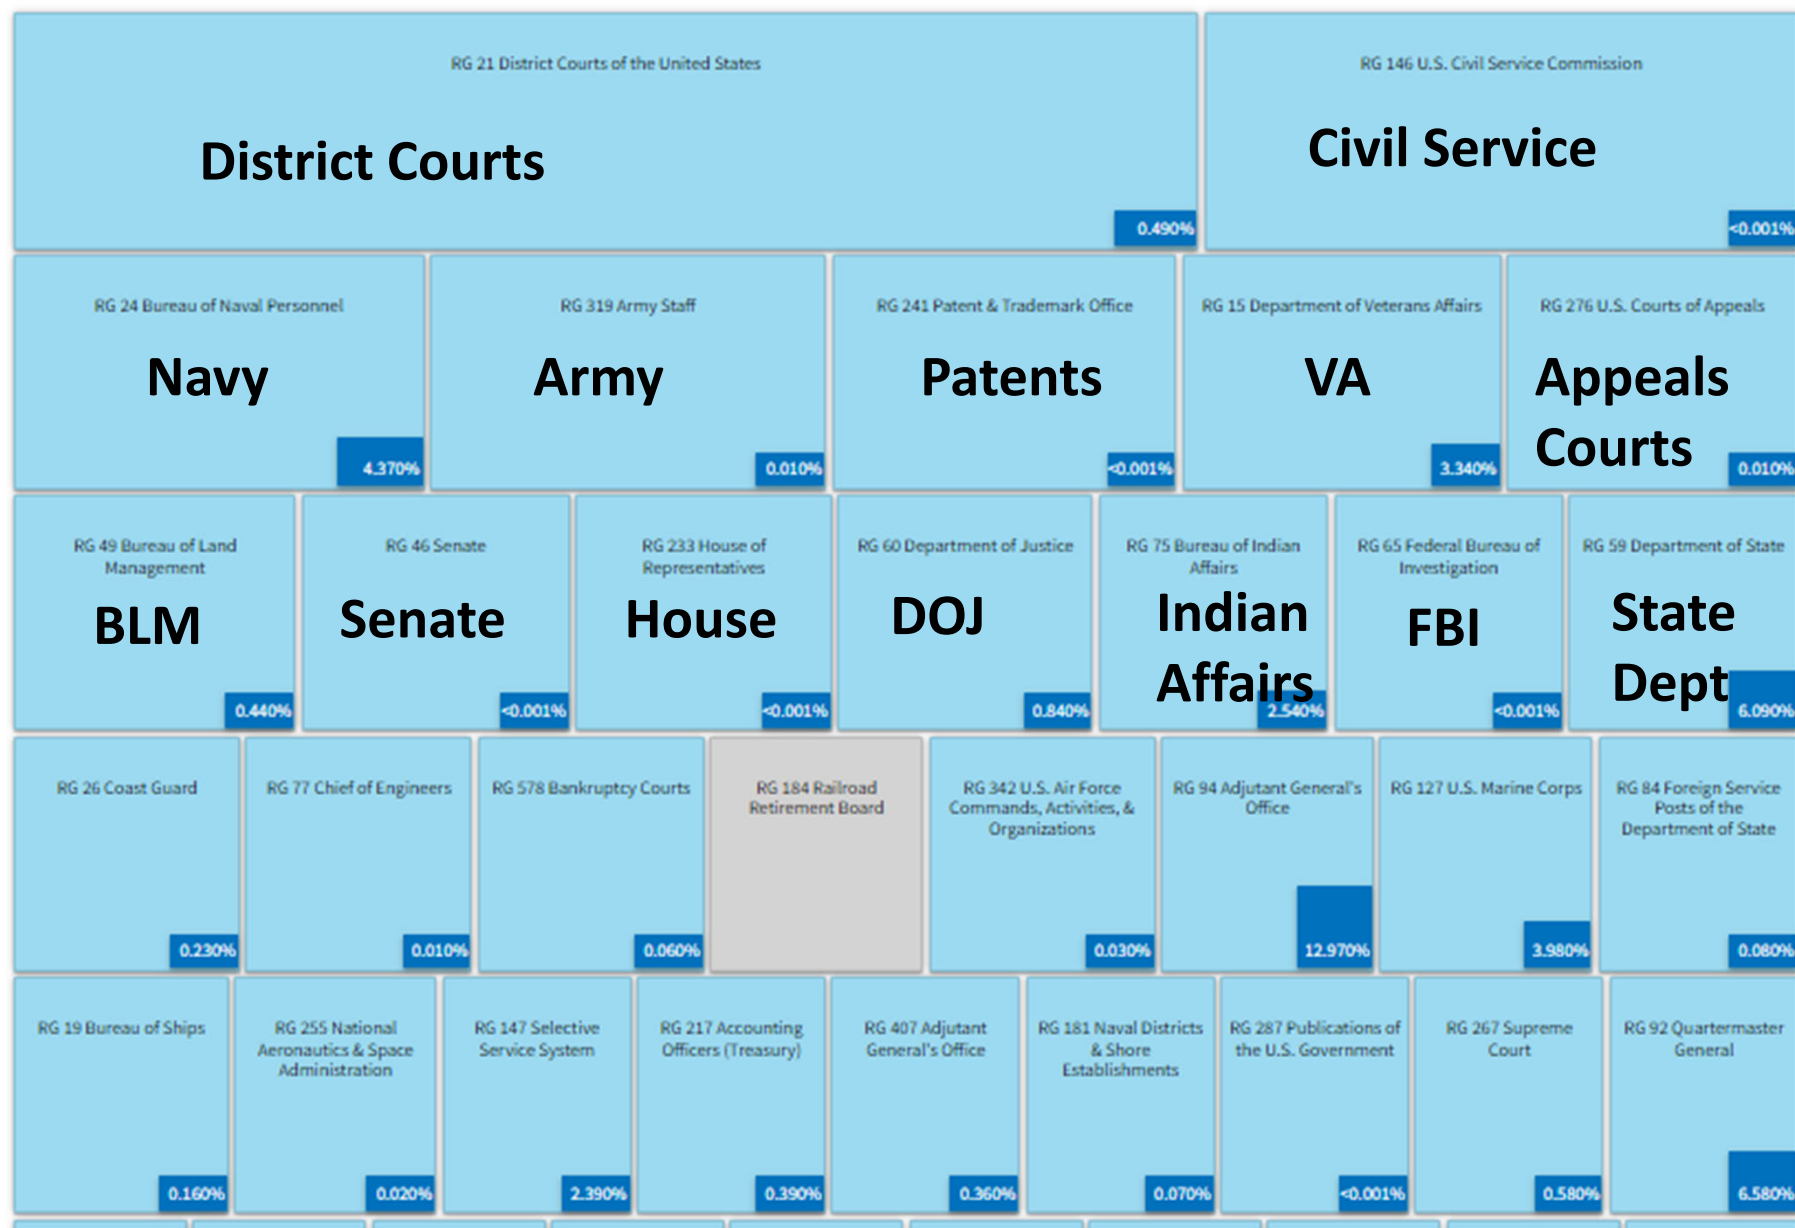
RG 21 District Courts of the United States

District Courts

0.490%

RG 146 U.S. Civil Service Commission

Civil Service

<0.001%

RG 24 Bureau of Naval Personnel

Navy

4.370%

RG 319 Army Staff

Army

0.010%

RG 241 Patent & Trademark Office

Patents

<0.001%

RG 15 Department of Veterans Affairs

VA

3.340%

RG 276 U.S. Courts of Appeals

Appeals Courts

0.010%

RG 49 Bureau of Land Management

BLM

0.440%

RG 46 Senate

Senate

<0.001%

RG 233 House of Representatives

House

<0.001%

RG 60 Department of Justice

DOJ

0.840%

RG 75 Bureau of Indian Affairs

Indian Affairs

2.540%

RG 65 Federal Bureau of Investigation

FBI

<0.001%

RG 59 Department of State

State Dept

6.090%

RG 26 Coast Guard

0.230%

RG 77 Chief of Engineers

0.010%

RG 578 Bankruptcy Courts

0.060%

RG 184 Railroad Retirement Board

RG 342 U.S. Air Force Commands, Activities, & Organizations

0.030%

RG 94 Adjutant General's Office

12.970%

RG 127 U.S. Marine Corps

3.980%

RG 84 Foreign Service Posts of the Department of State

0.080%

RG 19 Bureau of Ships

0.160%

RG 255 National Aeronautics & Space Administration

0.020%

RG 147 Selective Service System

2.390%

RG 217 Accounting Officers (Treasury)

0.390%

RG 407 Adjutant General's Office

0.360%

RG 181 Naval Districts & Shore Establishments

0.070%

RG 287 Publications of the U.S. Government

<0.001%

RG 267 Supreme Court

0.580%

RG 92 Quartermaster General

6.580%